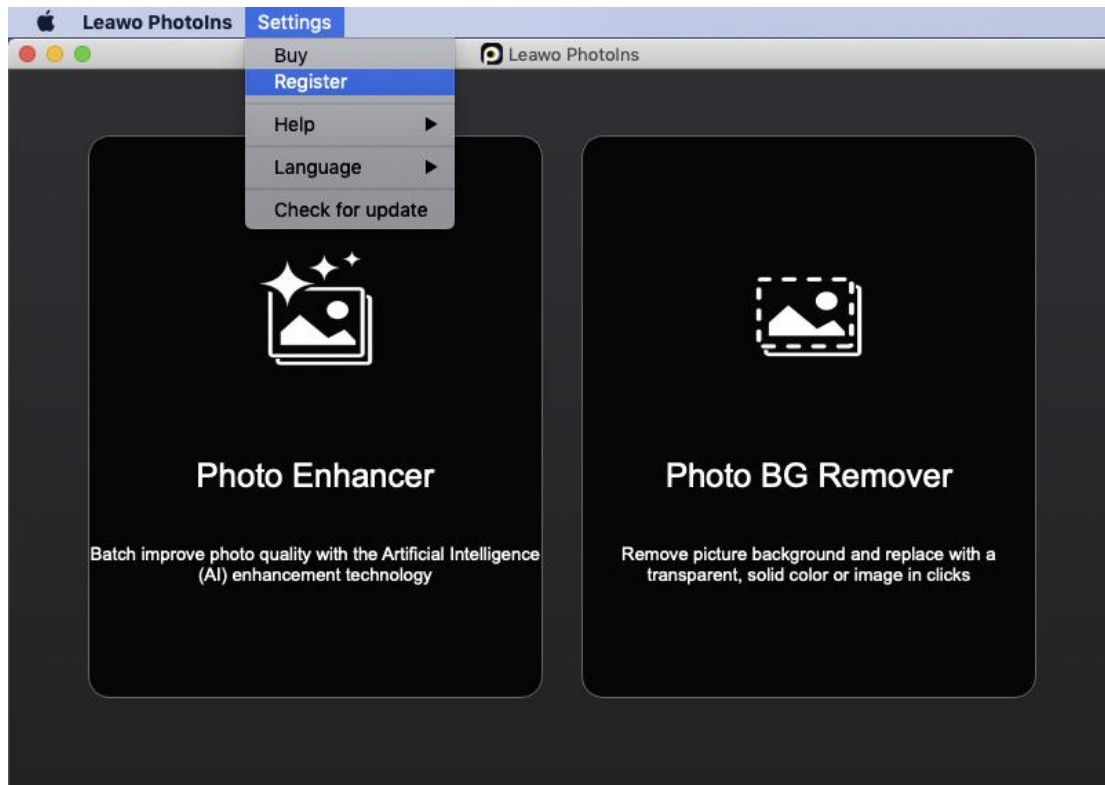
Leawo PhotoIns Settings

Buy
Register
Help
Language
Check for update

Leawo PhotoIns

Photo Enhancer

Batch improve photo quality with the Artificial Intelligence (AI) enhancement technology

Photo BG Remover

Remove picture background and replace with a transparent, solid color or image in clicks